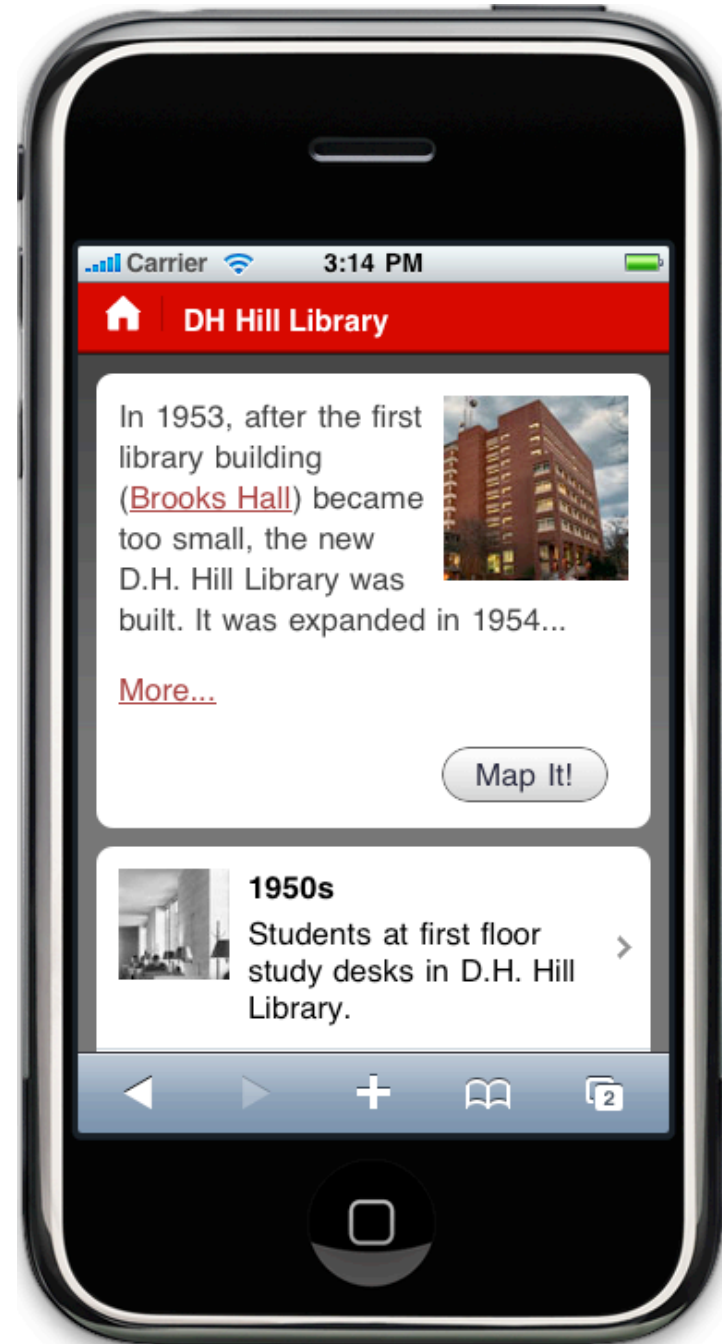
Carrier 3:14 PM

DH Hill Library

In 1953, after the first library building (Brooks Hall) became too small, the new D.H. Hill Library was built. It was expanded in 1954...

More...

Map It!

1950s
Students at first floor study desks in D.H. Hill Library.

2